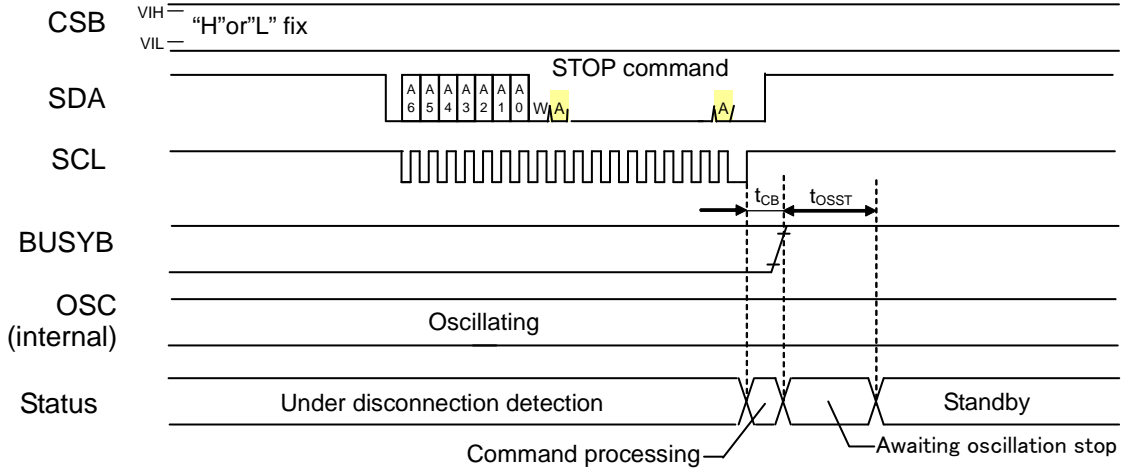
CSB
VIH
VIL
“H”or”L” fix

STOP command
SDA
A 6 A 5 A 4 A 3 A 2 A 1 A 0 W A A

SCL

$t_{CB}$ $t_{OSST}$

BUSYB

OSC (internal)
Oscillating

Status
Under disconnection detection
Standby
Command processing
Awaiting oscillation stop